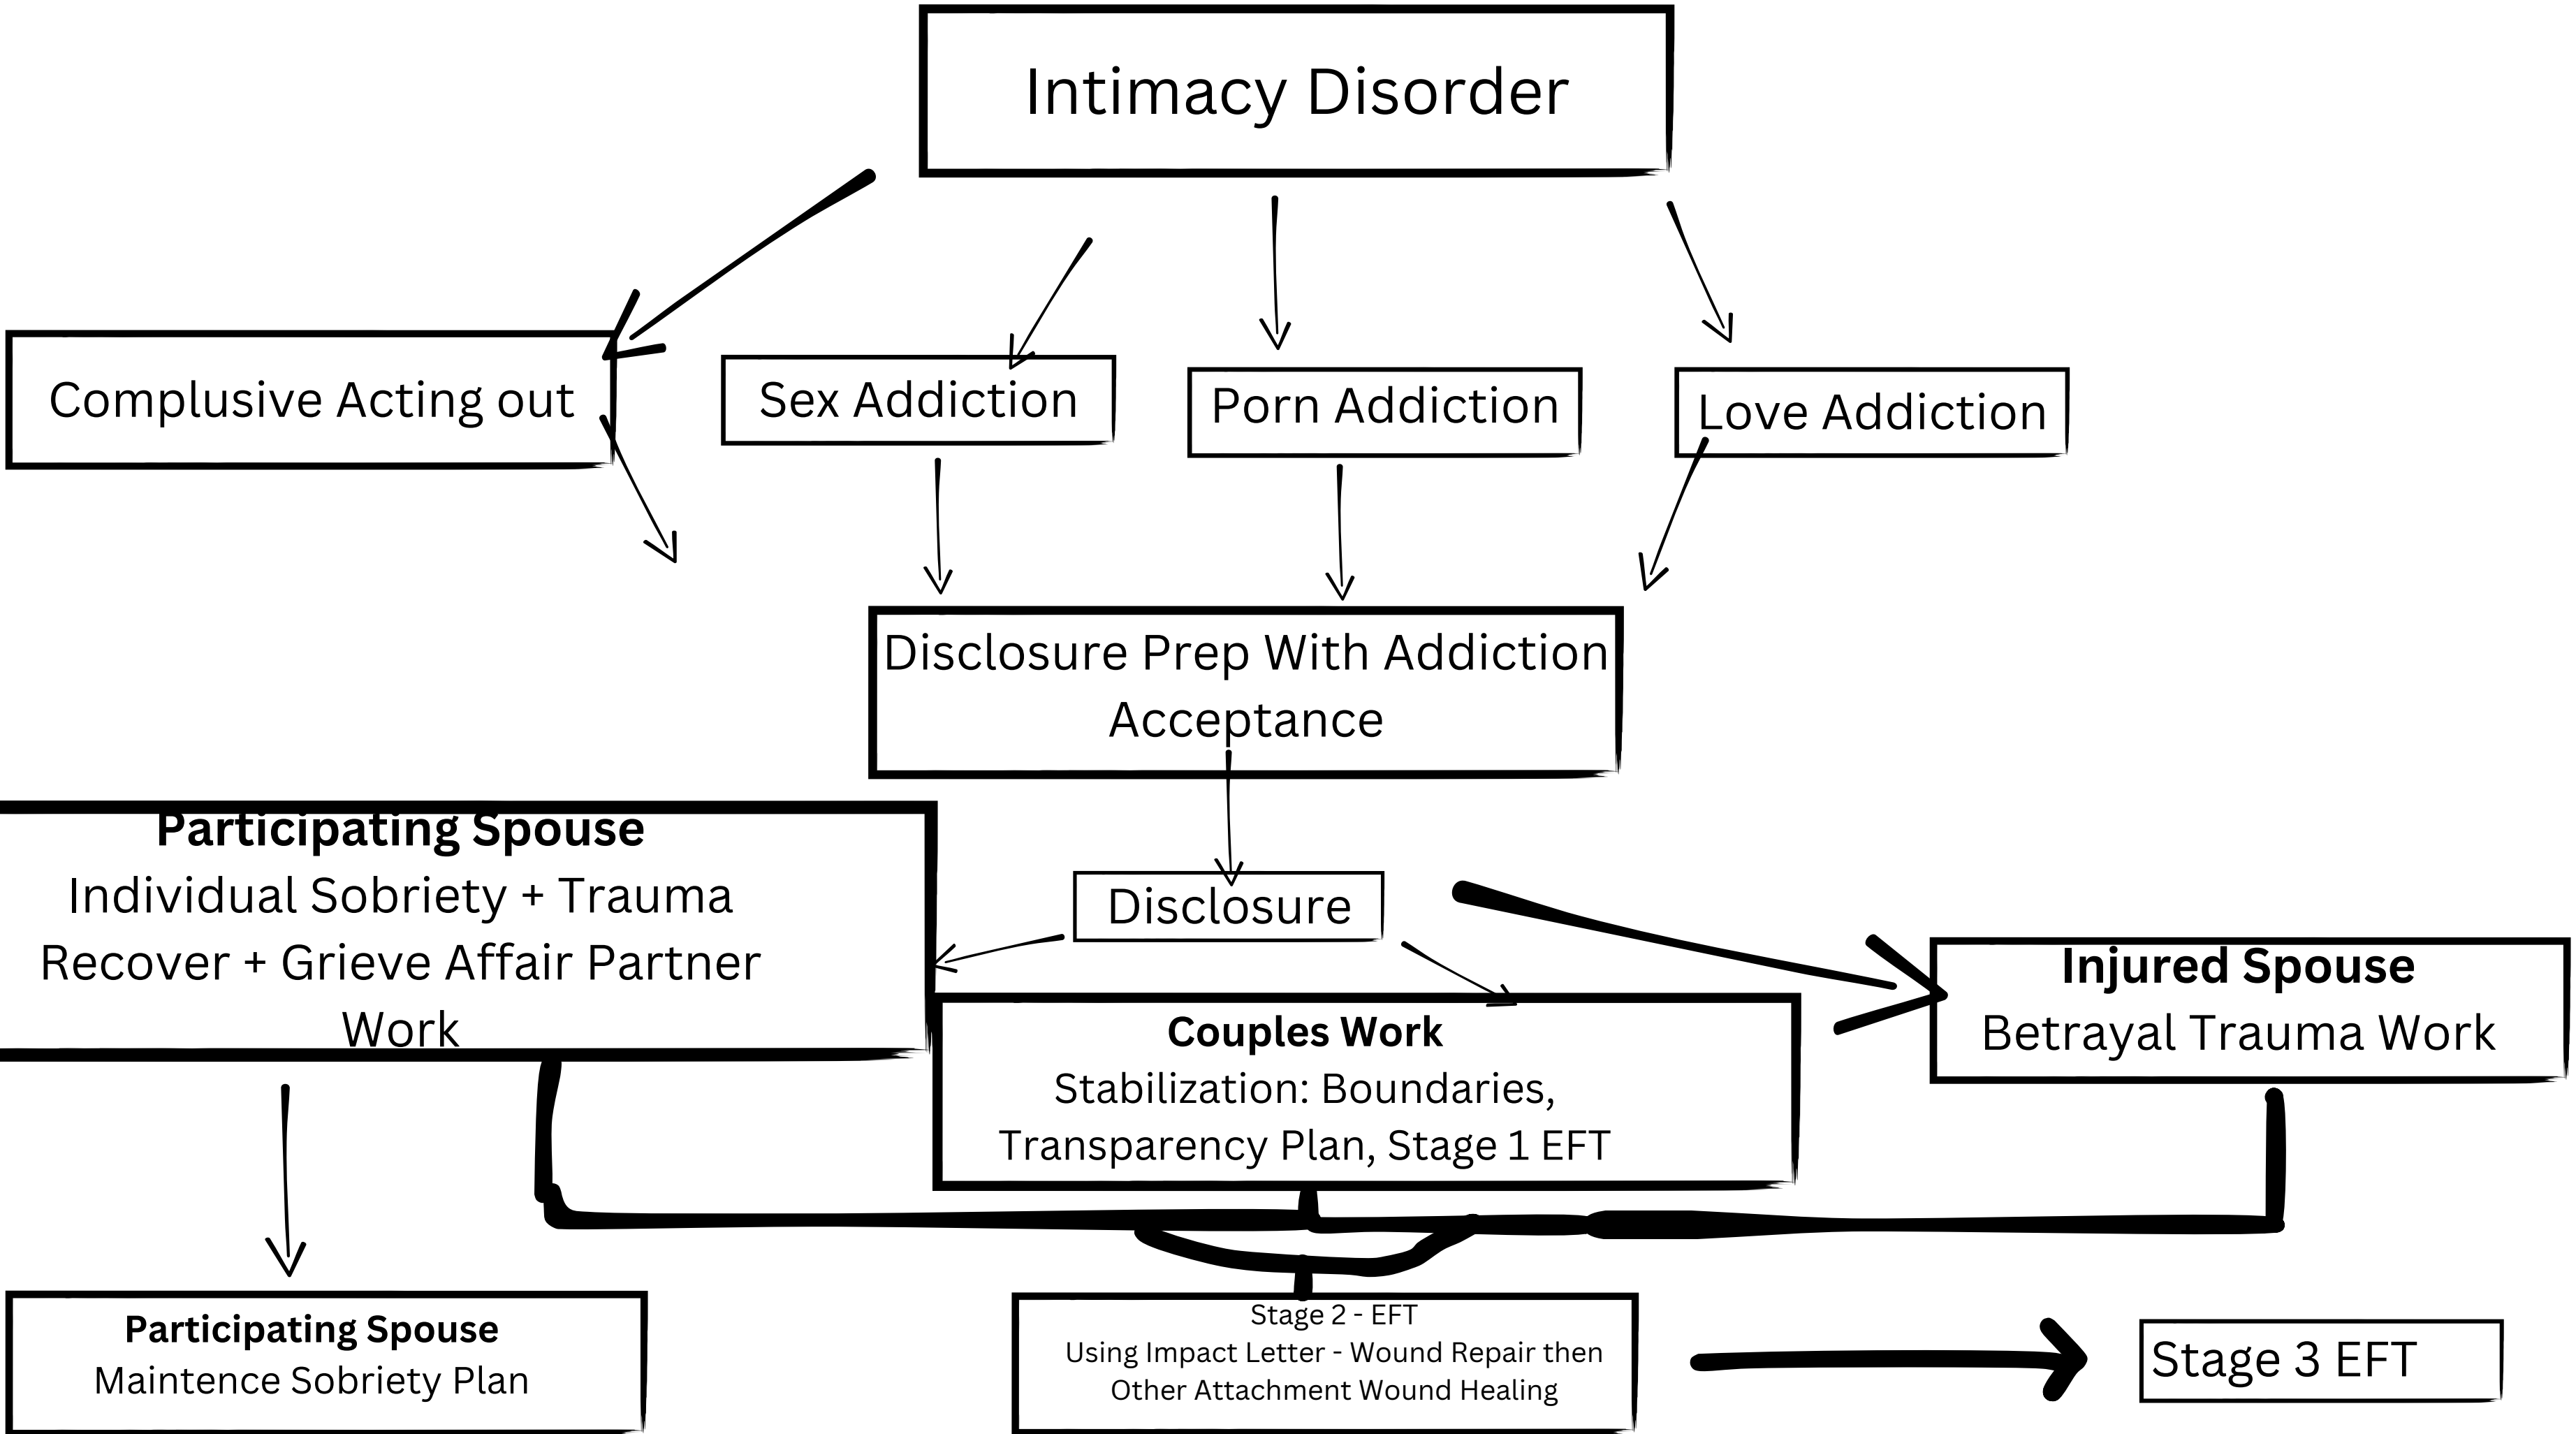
Intimacy Disorder

Complusive Acting out

Sex Addiction

Porn Addiction

Love Addiction

Disclosure Prep With Addiction Acceptance

Participating Spouse
Individual Sobriety + Trauma Recover + Grieve Affair Partner Work

Disclosure

Injured Spouse
Betrayal Trauma Work

Couples Work
Stabilization: Boundaries, Transparency Plan, Stage 1 EFT

Participating Spouse
Maintence Sobriety Plan

Stage 2 - EFT
Using Impact Letter - Wound Repair then Other Attachment Wound Healing

Stage 3 EFT